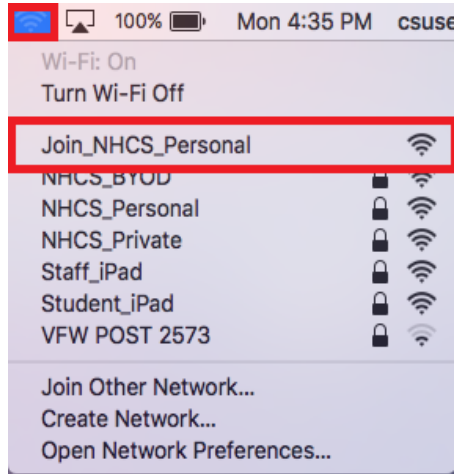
100% Mon 4:35 PM csuse

Wi-Fi: On
Turn Wi-Fi Off

Join_NHCS_Personal
NHCS_BYOD
NHCS_Personal
NHCS_Private
Staff_iPad
Student_iPad
VFW POST 2573

Join Other Network...
Create Network...
Open Network Preferences...